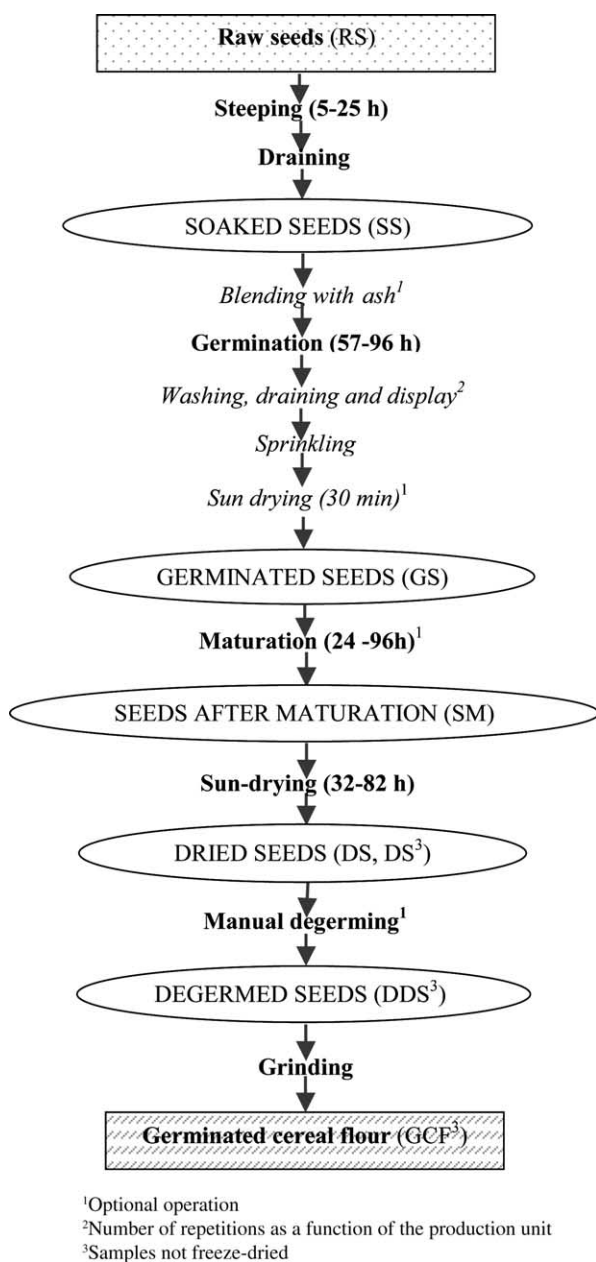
Raw seeds (RS)

Steeping (5-25 h)

Draining

SOAKED SEEDS (SS)

Blending with ash$^{1}$

Germination (57-96 h)

Washing, draining and display$^{2}$

Sprinkling

Sun drying (30 min)$^{1}$

GERMINATED SEEDS (GS)

Maturation (24 -96h)$^{1}$

SEEDS AFTER MATURATION (SM)

Sun-drying (32-82 h)

DRIED SEEDS (DS, DS$^{3}$)

Manual degerming$^{1}$

DEGERMED SEEDS (DDS$^{3}$)

Grinding

Germinated cereal flour (GCF$^{3}$)

$^{1}$Optional operation
$^{2}$Number of repetitions as a function of the production unit
$^{3}$Samples not freeze-dried